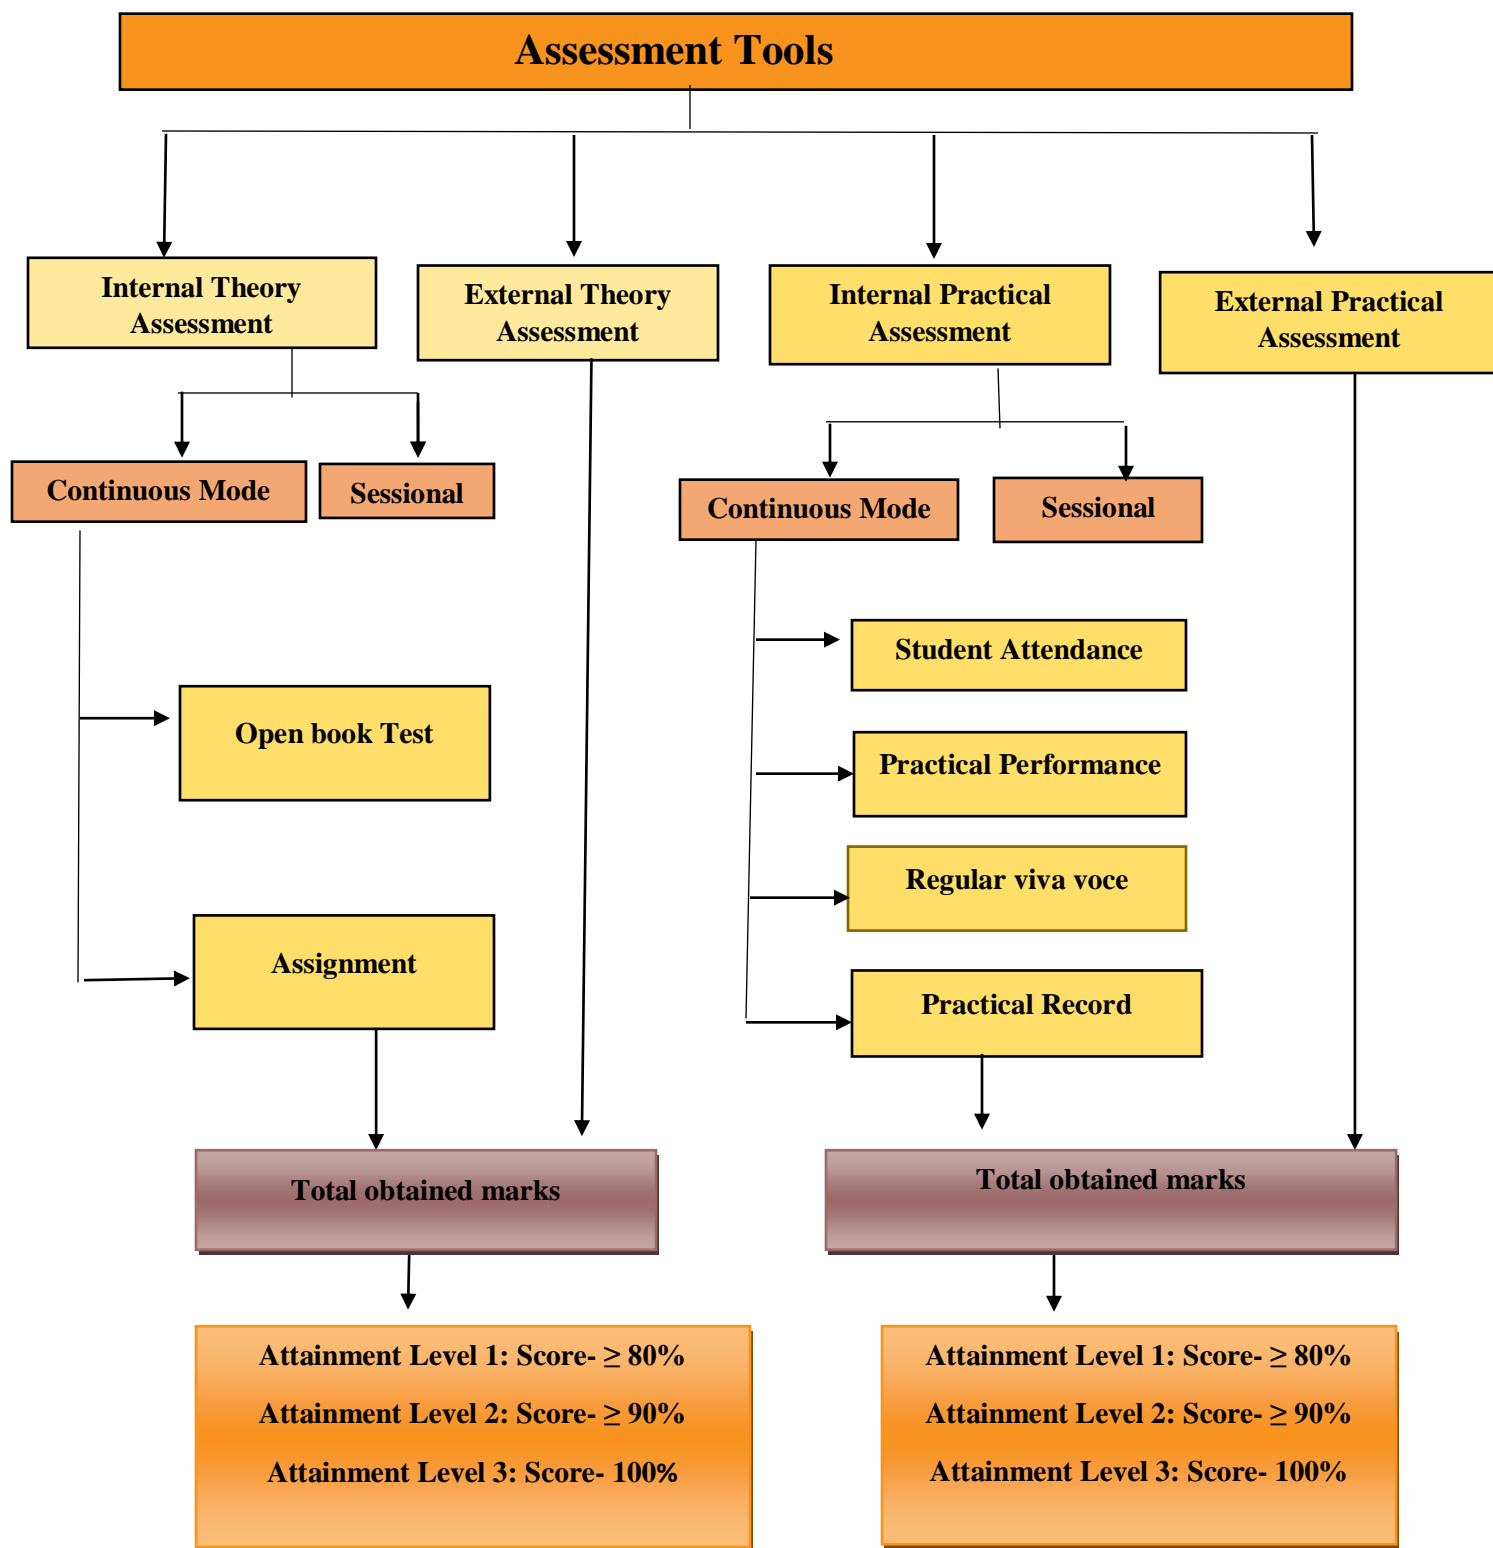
Assessment Tools

Internal Theory Assessment

External Theory Assessment

Internal Practical Assessment

External Practical Assessment

Continuous Mode

Sessional

Continuous Mode

Sessional

Student Attendance

Open book Test

Practical Performance

Regular viva voce

Assignment

Practical Record

Total obtained marks

Total obtained marks

Attainment Level 1: Score- $\geq$ 80%

Attainment Level 2: Score- $\geq$ 90%

Attainment Level 3: Score- 100%

Attainment Level 1: Score- $\geq$ 80%

Attainment Level 2: Score- $\geq$ 90%

Attainment Level 3: Score- 100%